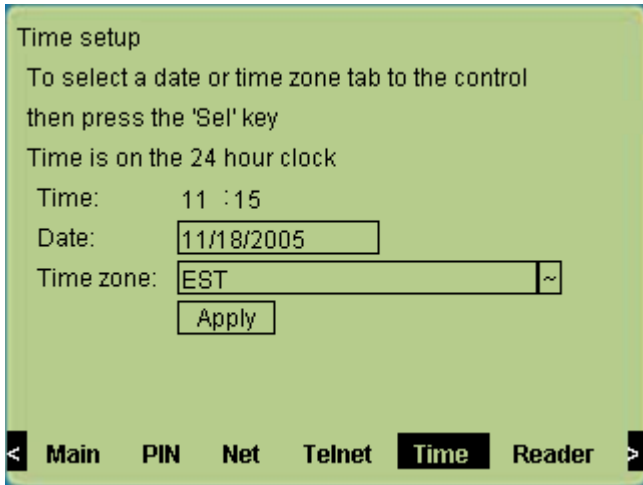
Time setup

To select a date or time zone tab to the control then press the 'Sel' key

Time is on the 24 hour clock

Time: 11 :15

Date: 11/18/2005

Time zone: EST ~

Apply

< Main PIN Net Telnet Time Reader >